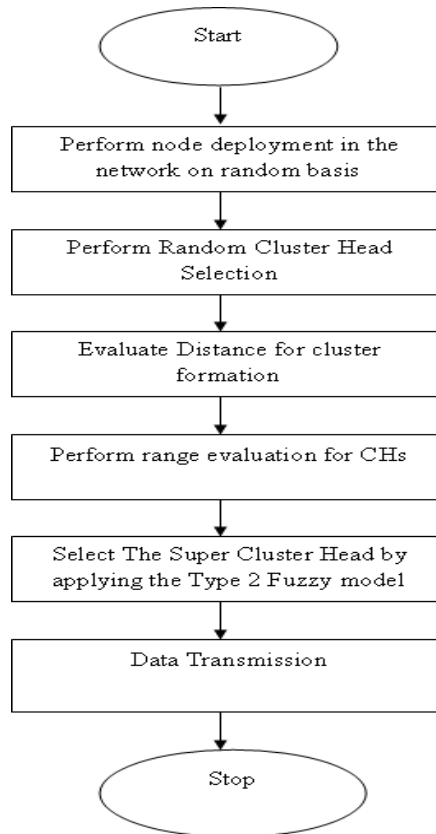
Start

Perform node deployment in the network on random basis

Perform Random Cluster Head Selection

Evaluate Distance for cluster formation

Perform range evaluation for CHs

Select The Super Cluster Head by applying the Type 2 Fuzzy model

Data Transmission

Stop